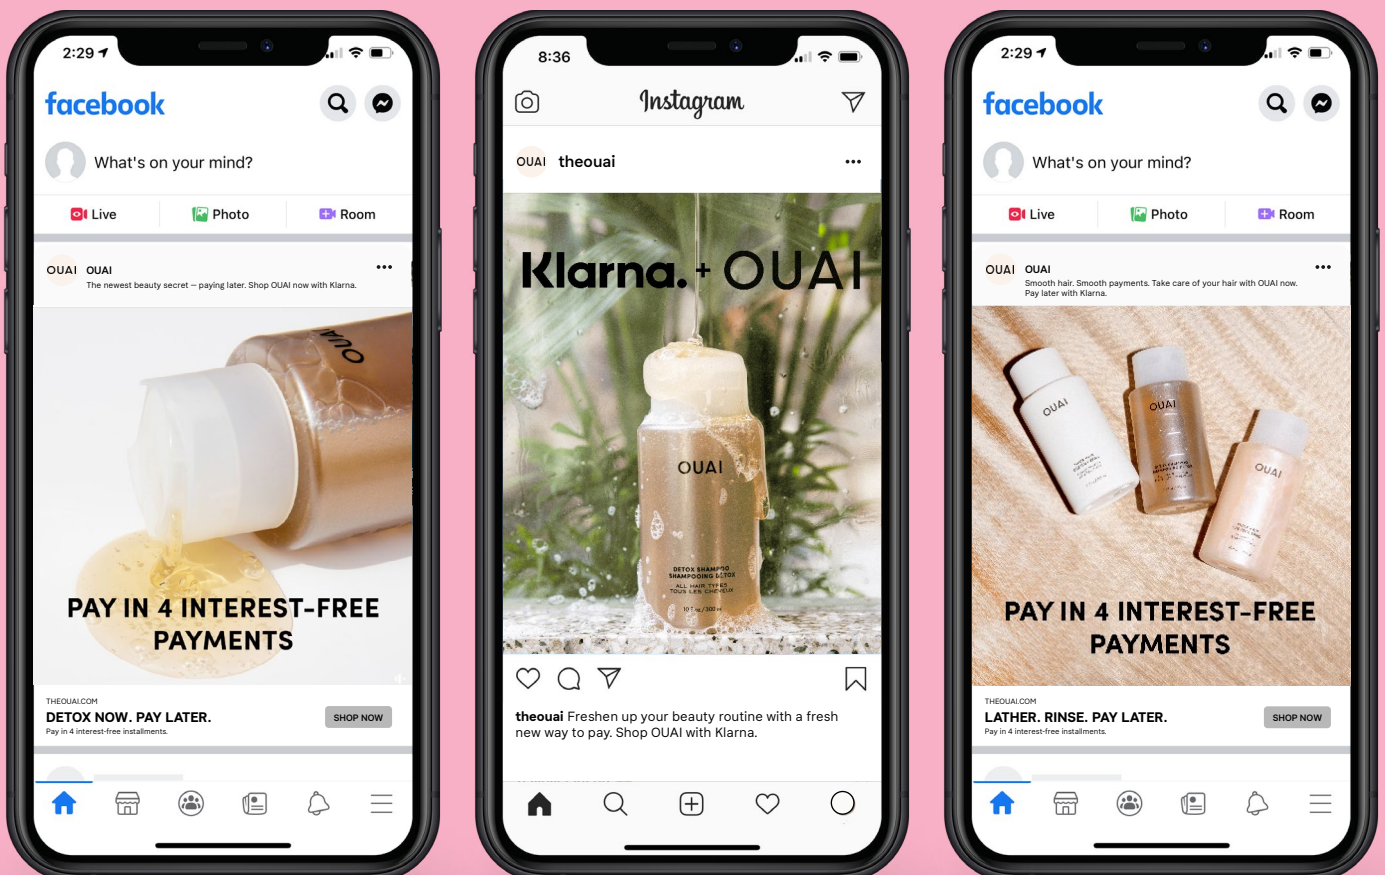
2:29

facebook

What's on your mind?

Live Photo Room

OUAI OUAI
The newest beauty secret – paying later. Shop OUAI now with Klarna.

OUAI

PAY IN 4 INTEREST-FREE PAYMENTS

THEOUAI.COM
DETOX NOW. PAY LATER.
Pay in 4 interest-free installments.
SHOP NOW

8:36

Instagram

OUAI theouai

Klarna. + OUAI

OUAI
DETOX SHAMPOO
SHAMPOOING DÉTOX
ALL HAIR TYPES
TOUS LES CHEVEUX

theouai Freshen up your beauty routine with a fresh new way to pay. Shop OUAI with Klarna.

2:29

facebook

What's on your mind?

Live Photo Room

OUAI OUAI
Smooth hair. Smooth payments. Take care of your hair with OUAI now. Pay later with Klarna.

OUAI OUAI OUAI

PAY IN 4 INTEREST-FREE PAYMENTS

THEOUAI.COM
LATHER. RINSE. PAY LATER.
Pay in 4 interest-free installments.
SHOP NOW